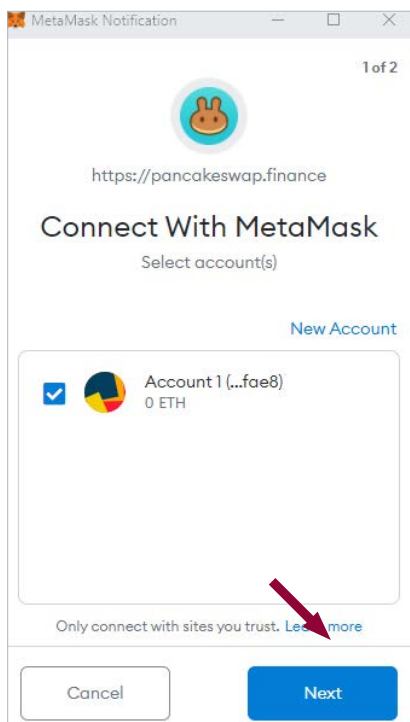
MetaMask Notification

1 of 2

https://pancakeswap.finance

Connect With MetaMask

Select account(s)

New Account

Account 1 (...fae8)
0 ETH

Only connect with sites you trust. Learn more

Cancel

Next